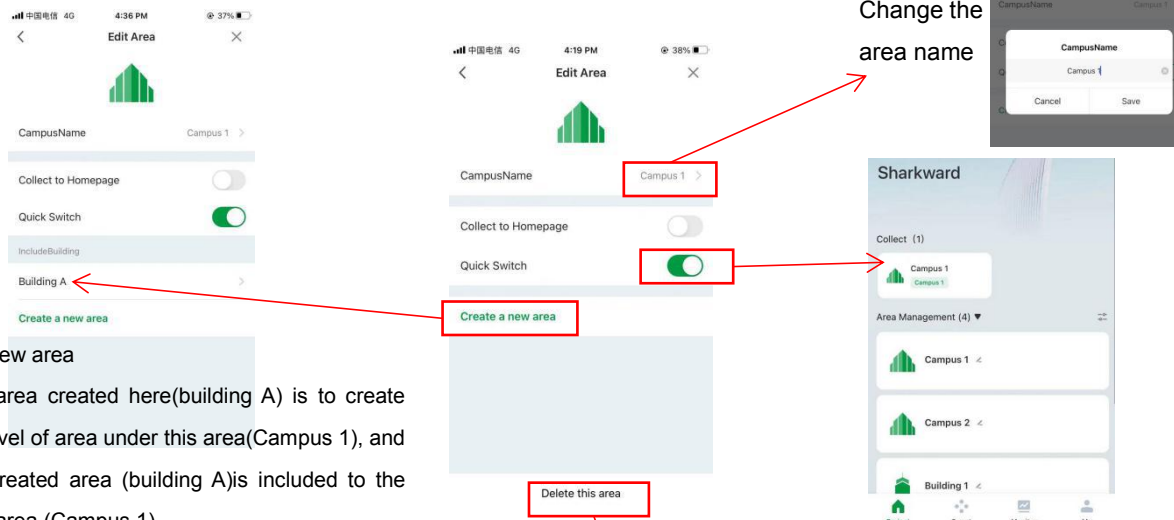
中国电信 4G 4:36 PM 37%

Edit Area

CampusName Campus 1

Collect to Homepage

Quick Switch

IncludeBuilding

Building A

Create a new area

ew area

area created here(building A) is to create vel of area under this area(Campus 1), and reated area (building A)is included to the area (Campus 1)

中国电信 4G 4:19 PM 38%

Edit Area

CampusName Campus 1

Collect to Homepage

Quick Switch

Create a new area

Delete this area

Change the area name

CampusName

CampusName

Campus 1

Cancel Save

Sharkward

Collect (1)

Campus 1

Campus 1

Area Management (4)

Campus 1

Campus 2

Building 1